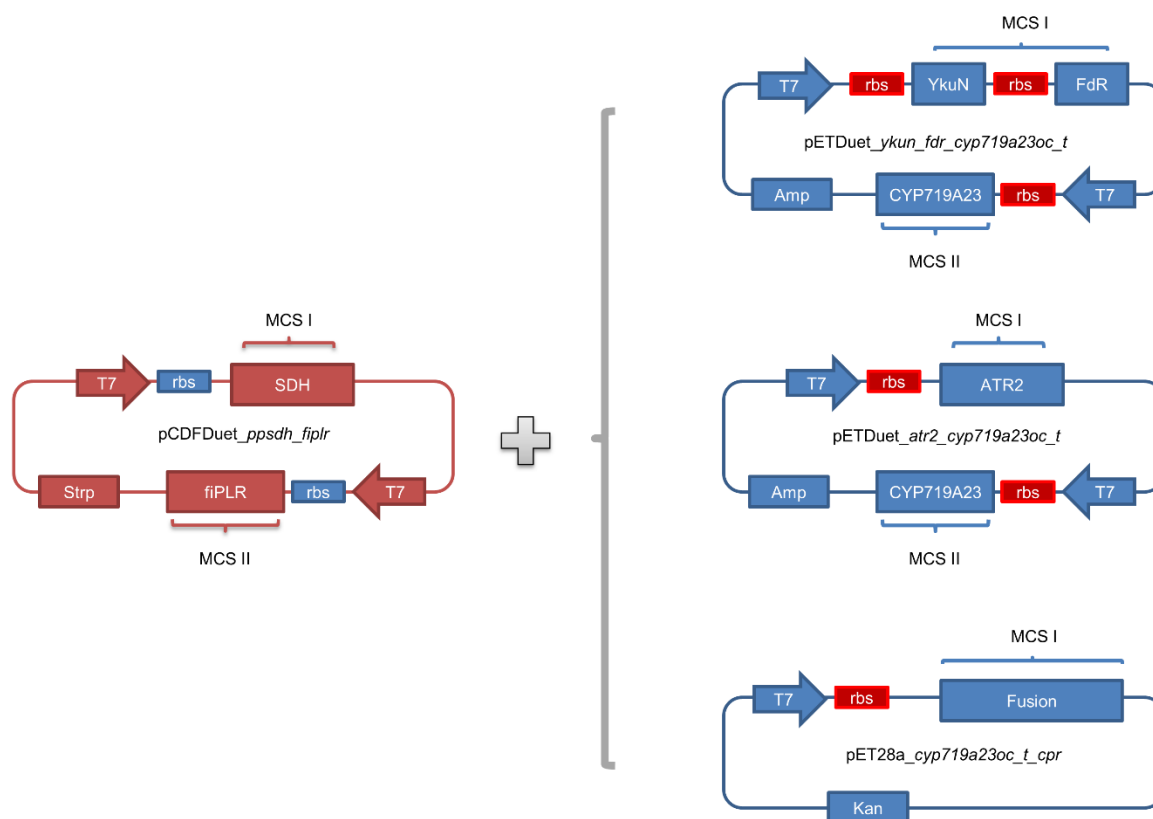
MCS I

T7 rbs SDH

pCDFDuet_ppsdh_fiplr

Strp fiPLR rbs T7

MCS II

MCS I

T7 rbs YkuN rbs FdR

pETDuet_ykun_fdr_cyp719a23oc_t

Amp CYP719A23 rbs T7

MCS II

MCS I

T7 rbs ATR2

pETDuet_atr2_cyp719a23oc_t

Amp CYP719A23 rbs T7

MCS II

MCS I

T7 rbs Fusion

pET28a_cyp719a23oc_t_cpr

Kan